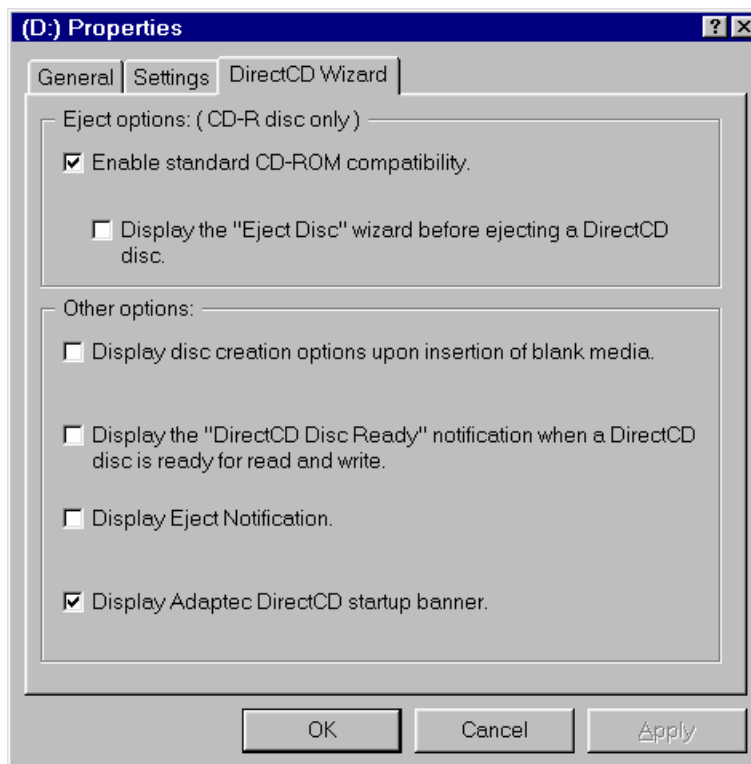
(D:) Properties

?

General | Settings | DirectCD Wizard

Eject options: ( CD-R disc only )

☑ Enable standard CD-ROM compatibility.

☐ Display the "Eject Disc" wizard before ejecting a DirectCD disc.

Other options:

☐ Display disc creation options upon insertion of blank media.

☐ Display the "DirectCD Disc Ready" notification when a DirectCD disc is ready for read and write.

☐ Display Eject Notification.

☑ Display Adaptec DirectCD startup banner.

OK | Cancel | Apply